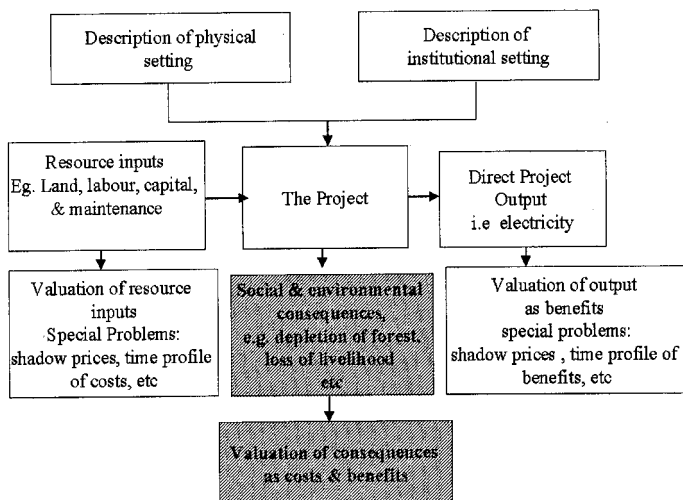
Description of physical setting

Description of institutional setting

Resource inputs
Eg. Land, labour, capital, & maintenance

The Project

Direct Project Output
i.e electricity

Valuation of resource inputs
Special Problems: shadow prices, time profile of costs, etc

Social & environmental consequences, e.g. depletion of forest, loss of livelihood etc

Valuation of output as benefits
special problems: shadow prices , time profile of benefits, etc

Valuation of consequences as costs & benefits